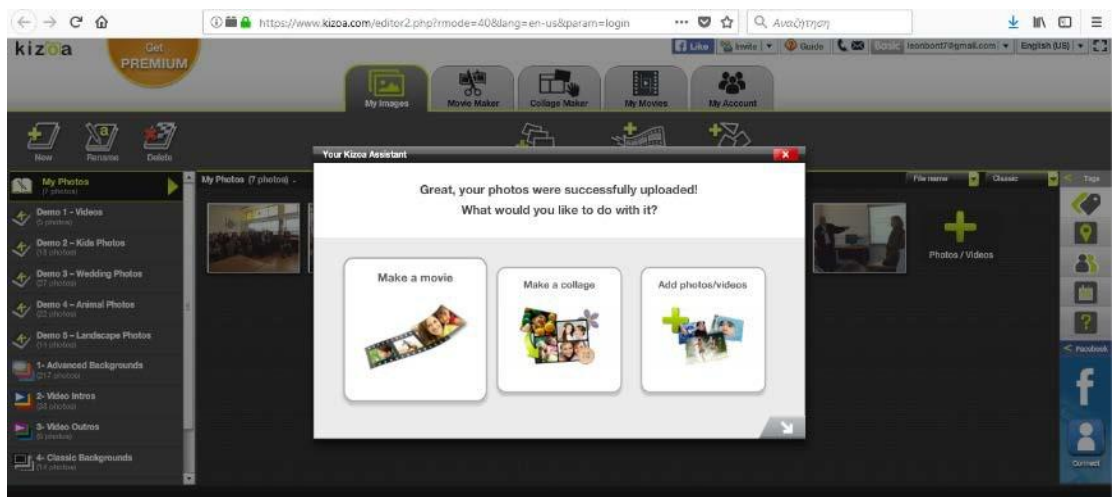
https://www.kizoa.com/editor2.php?rmode=40&lang=en-us&param=login

Αναζήτηση

kizoa

Get PREMIUM

Like

Invite

Guide

Basic

leonbont7@gmail.com

English (US)

My Images

Movie Maker

Collage Maker

My Movies

My Account

New

Rename

Delete

My Photos
(7 photos)

Demo 1 - Videos
(5 photos)

Demo 2 - Kids Photos
(18 photos)

Demo 3 - Wedding Photos
(27 photos)

Demo 4 - Animal Photos
(22 photos)

Demo 5 - Landscape Photos
(11 photos)

1- Advanced Backgrounds
(217 photos)

2- Video Intros
(24 photos)

3- Video Outros
(5 photos)

4- Classic Backgrounds
(14 photos)

My Photos (7 photos)

File name

Classic

Tags

Photos / Videos

Facebook

Connect

Your Kizoa Assistant

Great, your photos were successfully uploaded!
What would you like to do with it?

Make a movie

Make a collage

Add photos/videos